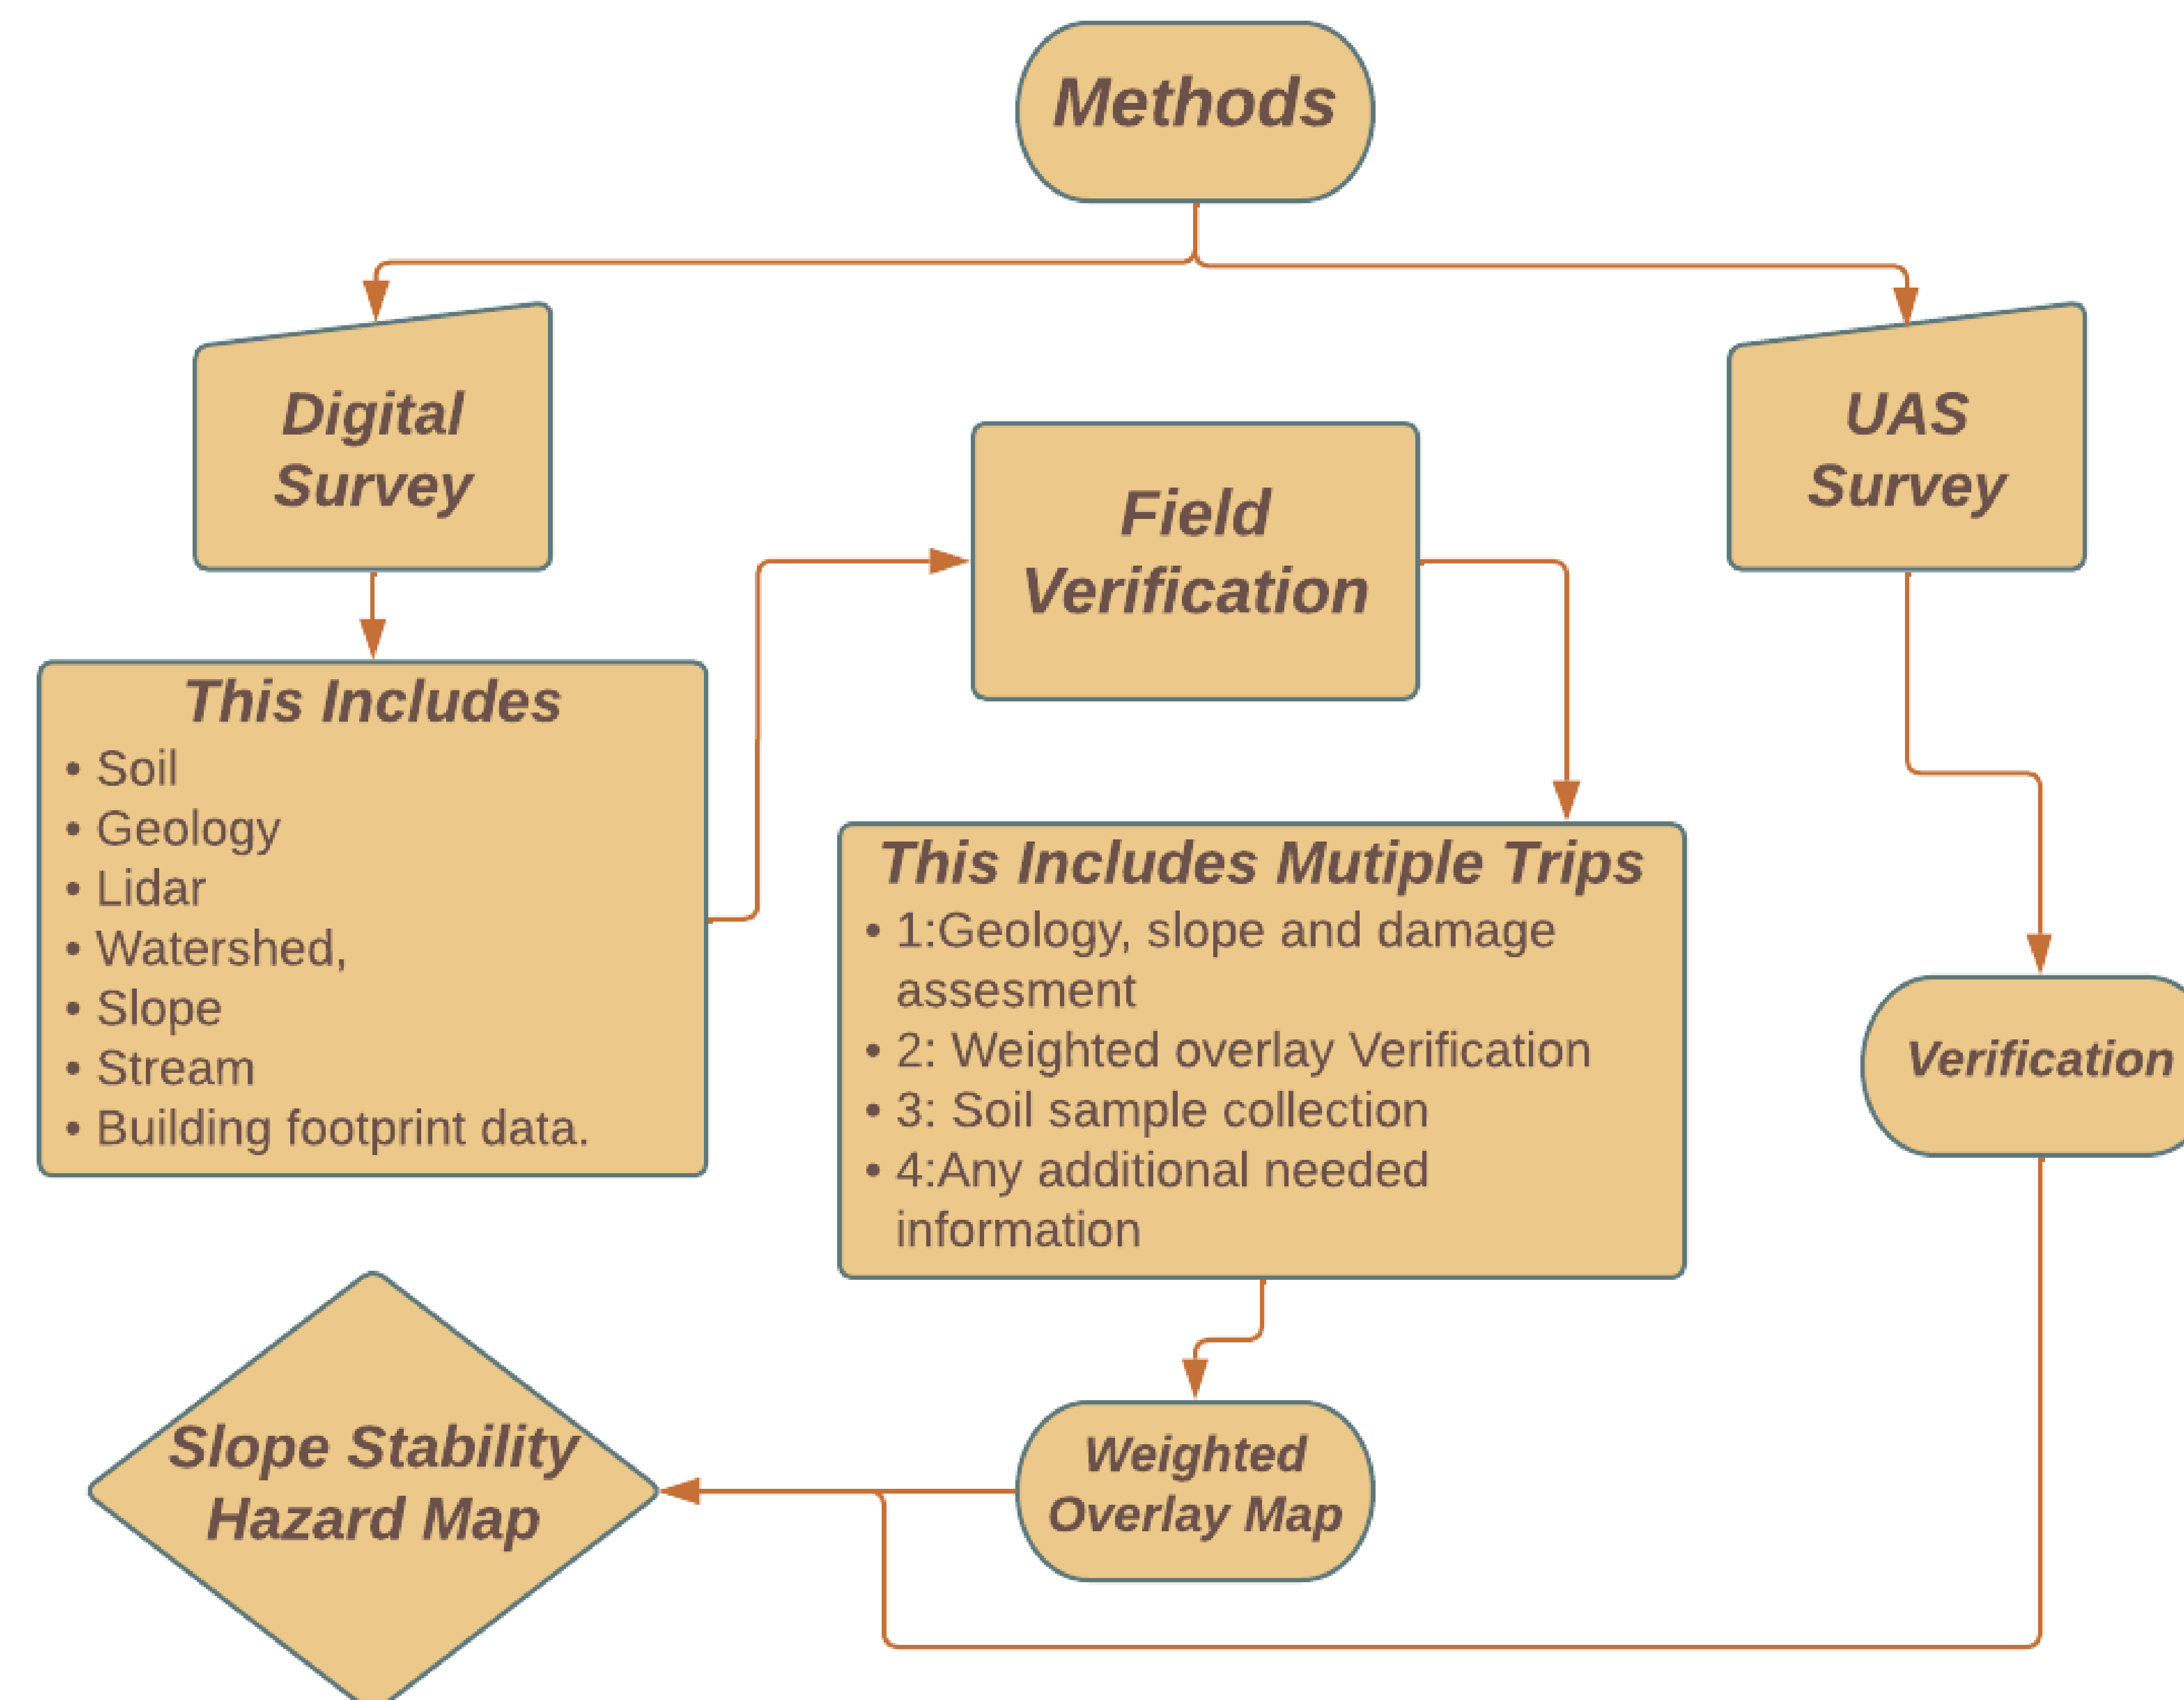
Methods

Digital Survey

UAS Survey

Field Verification

This Includes
• Soil
• Geology
• Lidar
• Watershed,
• Slope
• Stream
• Building footprint data.

This Includes Mutiple Trips
• 1:Geology, slope and damage assesment
• 2: Weighted overlay Verification
• 3: Soil sample collection
• 4:Any additional needed information

Verification

Slope Stability Hazard Map

Weighted Overlay Map